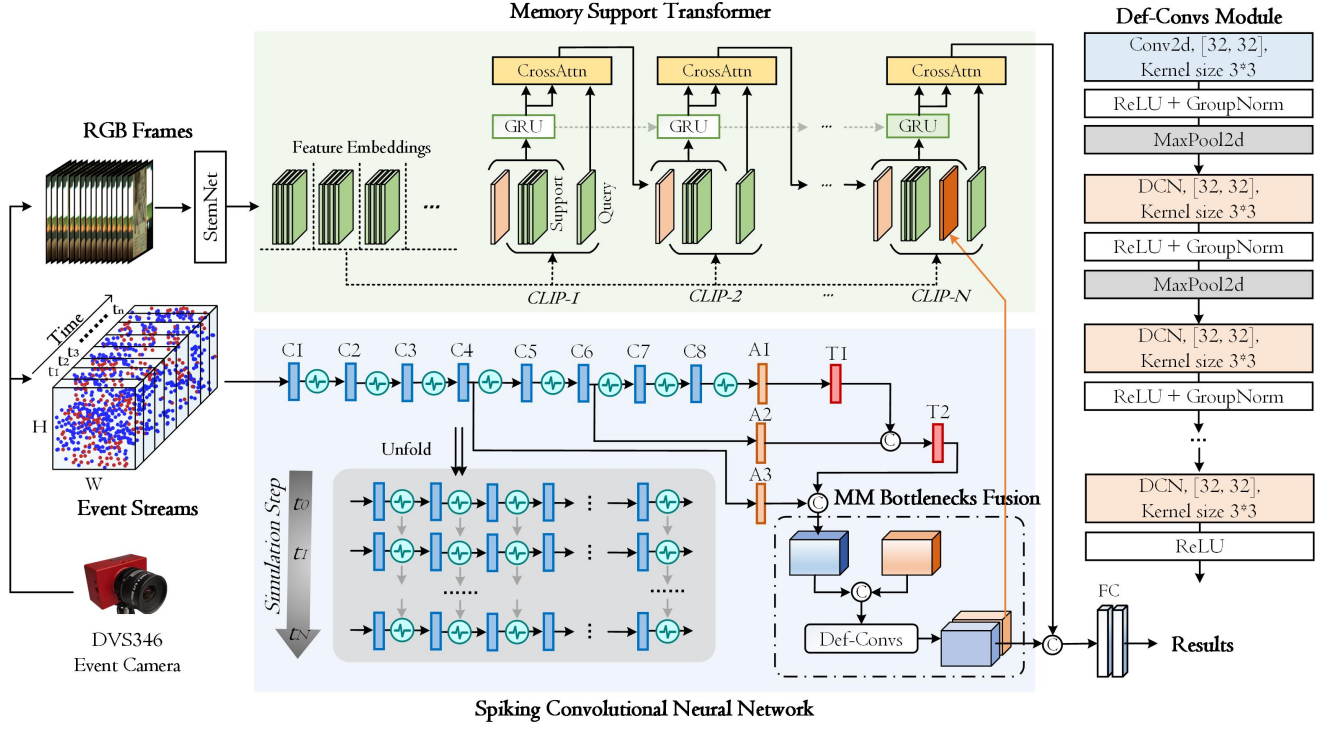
Memory Support Transformer

Def-Convs Module

Conv2d, [32, 32], Kernel size 3*3

ReLU + GroupNorm

MaxPool2d

DCN, [32, 32], Kernel size 3*3

ReLU + GroupNorm

MaxPool2d

DCN, [32, 32], Kernel size 3*3

ReLU + GroupNorm

...

DCN, [32, 32], Kernel size 3*3

ReLU

CrossAttn

CrossAttn

CrossAttn

GRU

GRU

...

GRU

RGB Frames

Feature Embeddings

StemNet

...

Support

Query

...

CLIP-1

CLIP-2

...

CLIP-N

Time

$t_n$

$t_3$

$t_2$

$t_1$

H

W

Event Streams

C1 C2 C3 C4 C5 C6 C7 C8 A1 T1

A2 T2

A3

C

C

MM Bottlenecks Fusion

Unfold

Simulation Step

$t_0$

$t_1$

$t_N$

......

......

C

Def-Convs

C

FC

Results

DVS346
Event Camera

Spiking Convolutional Neural Network